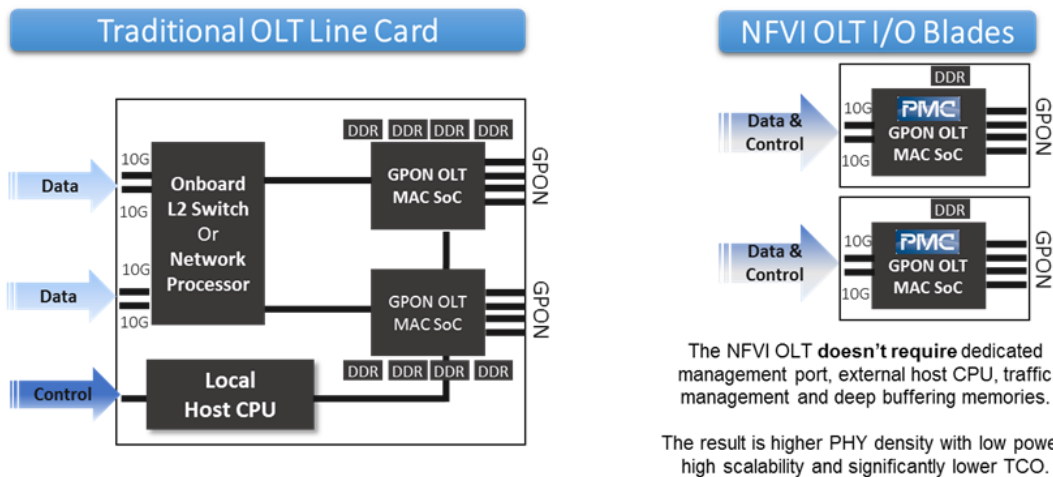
Traditional OLT Line Card

Data

10G

10G

Data

10G

10G

Control

Onboard L2 Switch Or Network Processor

DDR DDR DDR DDR

GPON OLT MAC SoC

GPON

GPON OLT MAC SoC

GPON

DDR DDR DDR DDR

Local Host CPU

NFVI OLT I/O Blades

DDR

Data & Control

10G

10G

PMC

GPON OLT MAC SoC

GPON

DDR

Data & Control

10G

10G

PMC

GPON OLT MAC SoC

GPON

The NFVI OLT **doesn't require** dedicated management port, external host CPU, traffic management and deep buffering memories.

The result is higher PHY density with low powe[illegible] high scalability and significantly lower TCO.